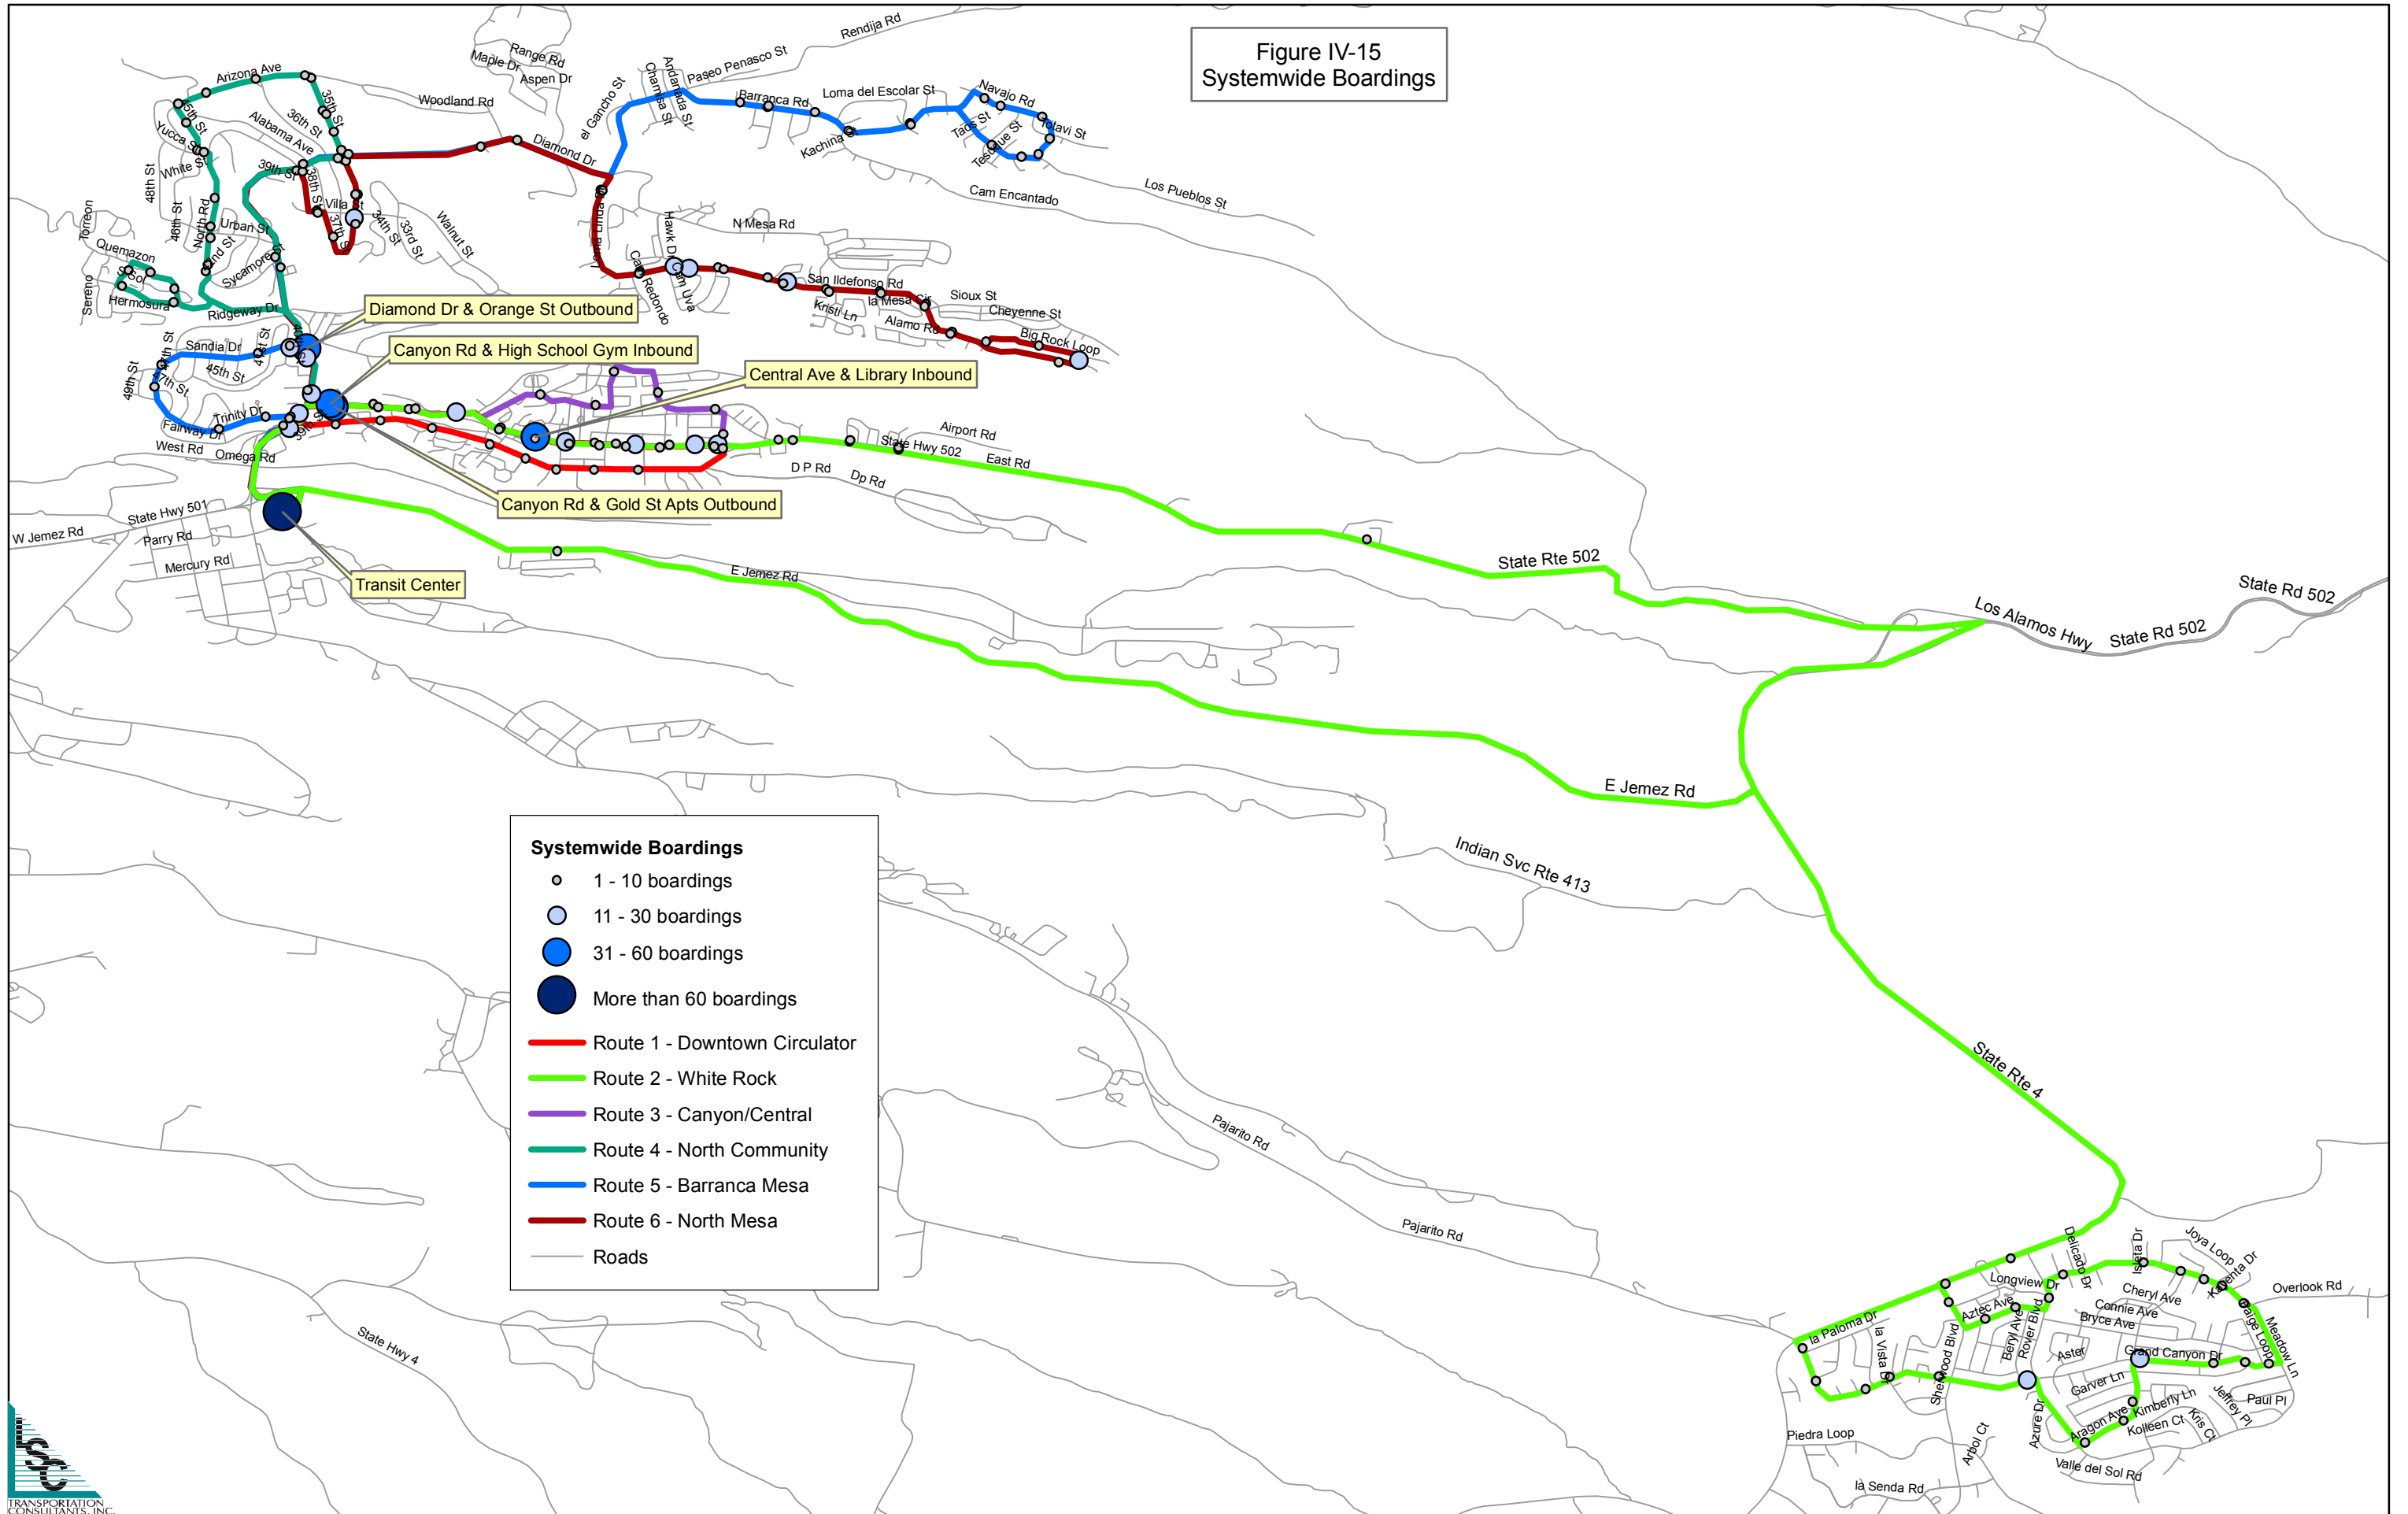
Figure IV-15
Systemwide Boardings

Diamond Dr & Orange St Outbound
Canyon Rd & High School Gym Inbound
Central Ave & Library Inbound
Canyon Rd & Gold St Apts Outbound
Transit Center

Systemwide Boardings
1 - 10 boardings
11 - 30 boardings
31 - 60 boardings
More than 60 boardings
Route 1 - Downtown Circulator
Route 2 - White Rock
Route 3 - Canyon/Central
Route 4 - North Community
Route 5 - Barranca Mesa
Route 6 - North Mesa
Roads

Rendija Rd
Range Rd
Maple Dr
Aspen Dr
Paseo Penasco St
Woodland Rd
Arizona Ave
Loma del Escolar St
Barranca Rd
Navajo Rd
Diamond Dr
Kachina
Los Pueblos St
Cam Encantado
N Mesa Rd
San Ildefonso Rd
Sioux St
Cheyenne St
Big Rock Loop
Alamo Rd
la Mesa
Kristi Ln
Sandia Dr
45th St
Trinity Dr
Fairway Dr
West Rd
Omega Rd
Airport Rd
State Hwy 502
East Rd
D P Rd
Dp Rd
State Hwy 501
W Jemez Rd
Parry Rd
Mercury Rd
E Jemez Rd
State Rte 502
Los Alamos Hwy
State Rd 502
State Rd 502
E Jemez Rd
Indian Svc Rte 413
State Rte 4
Pajarito Rd
Pajarito Rd
State Hwy 4
Overlook Rd
Joya Loop
Cheryl Ave
Connie Ave
Bryce Ave
Longview Dr
Aztec Ave
la Paloma Dr
la Vista
Grand Canyon Dr
Aster
Garver Ln
Kimberly Ln
Kolleen Ct
Aragon Ave
Paul Pl
Piedra Loop
la Senda Rd
Valle del Sol Rd
Arbol Ct
Azure Dr
Sherwood Blvd
Rover Blvd
Beryl Ave
Meadow Ln
Jeffrey Pl
Kris Ct
Delicado Dr
Yucca St
White St
48th St
46th St
North Rd
Urban St
Sycamore
Quemazon
Torreon
Sereno
Sol
Hermosura
Ridgeway Dr
Alabama Ave
36th St
35th St
39th St
38th St
Villa St
37th St
34th St
33rd St
Walnut St
49th St
47th St
41st St
Hawk Dr
Camino Redondo
Andanada St
Chamisa St
el Gancho St
Tesuque St
Taos St
Tewa St
Isleta Dr
Kiowa Dr

TRANSPORTATION CONSULTANTS, INC.